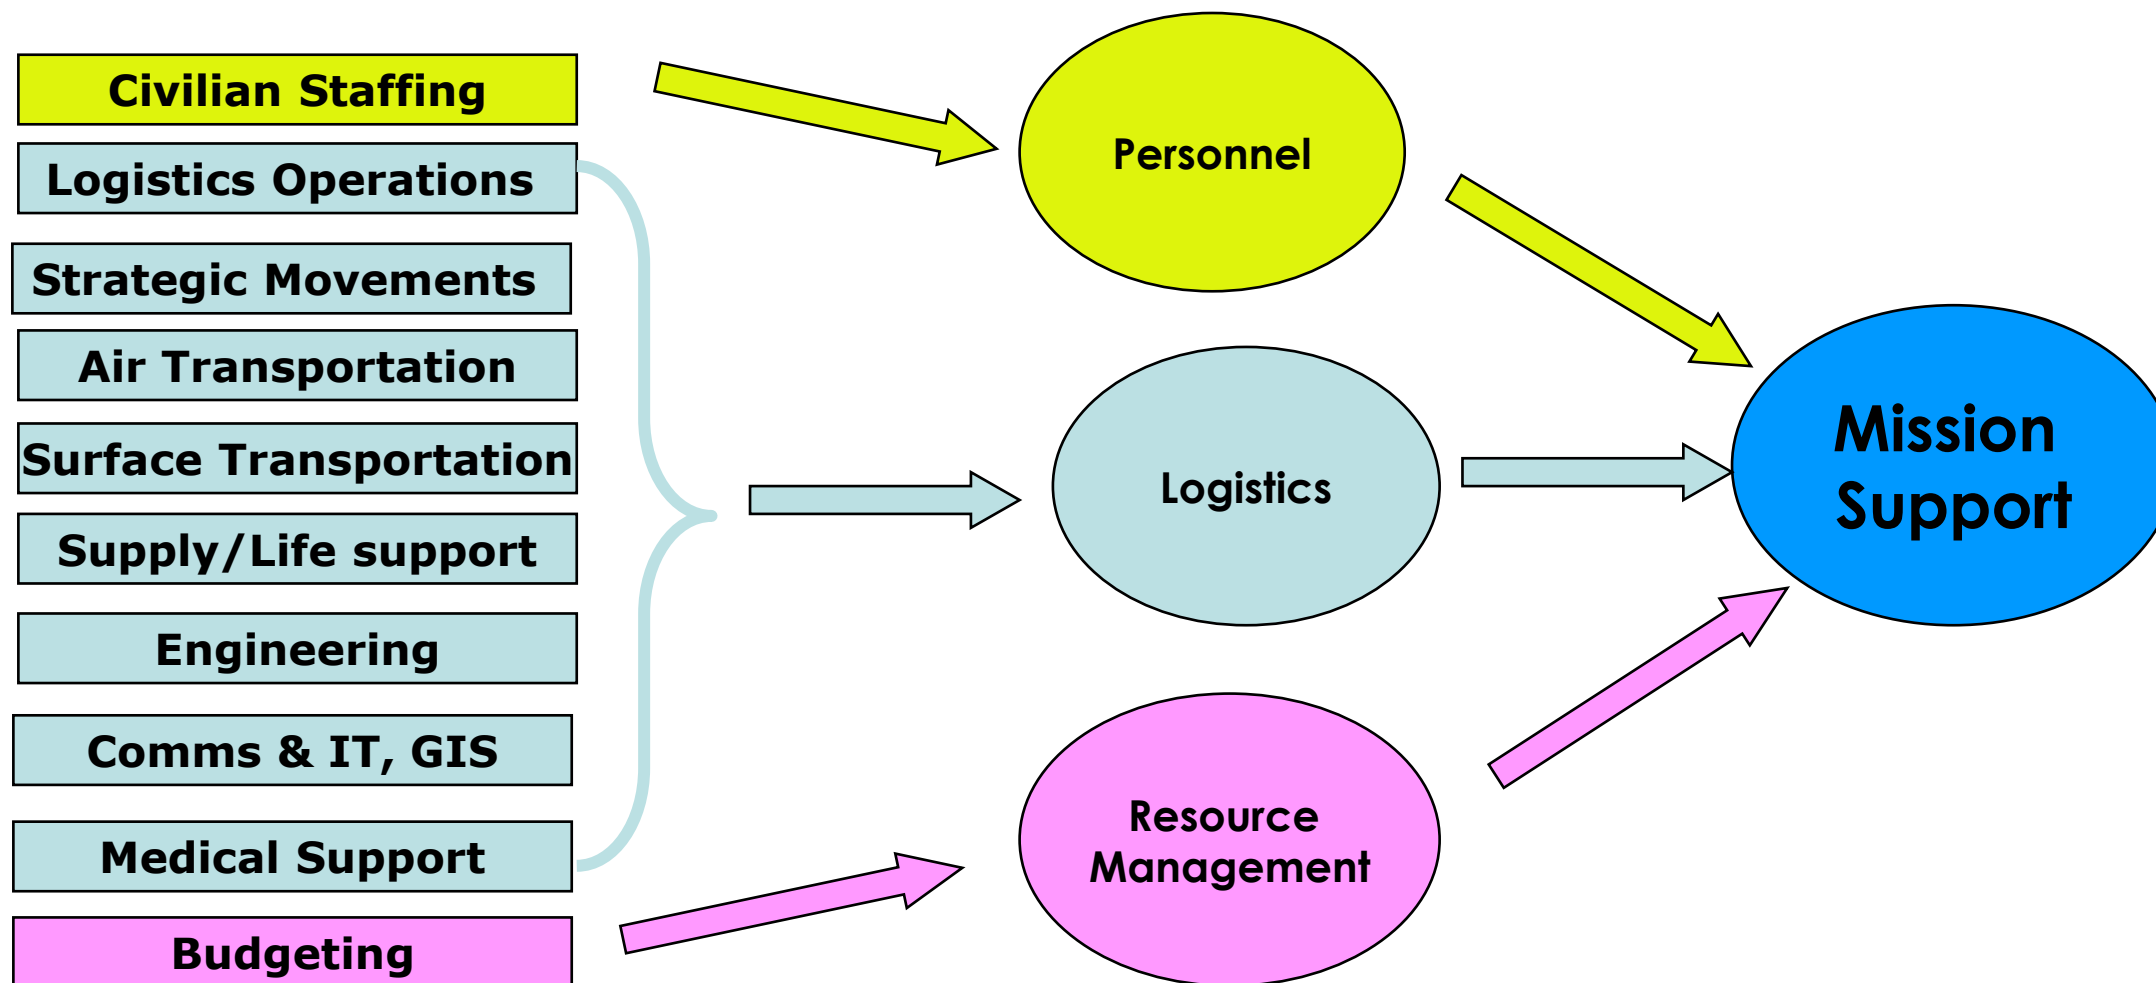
Civilian Staffing

Logistics Operations

Strategic Movements

Air Transportation

Surface Transportation

Supply/Life support

Engineering

Comms & IT, GIS

Medical Support

Budgeting

Personnel

Logistics

Resource Management

Mission Support